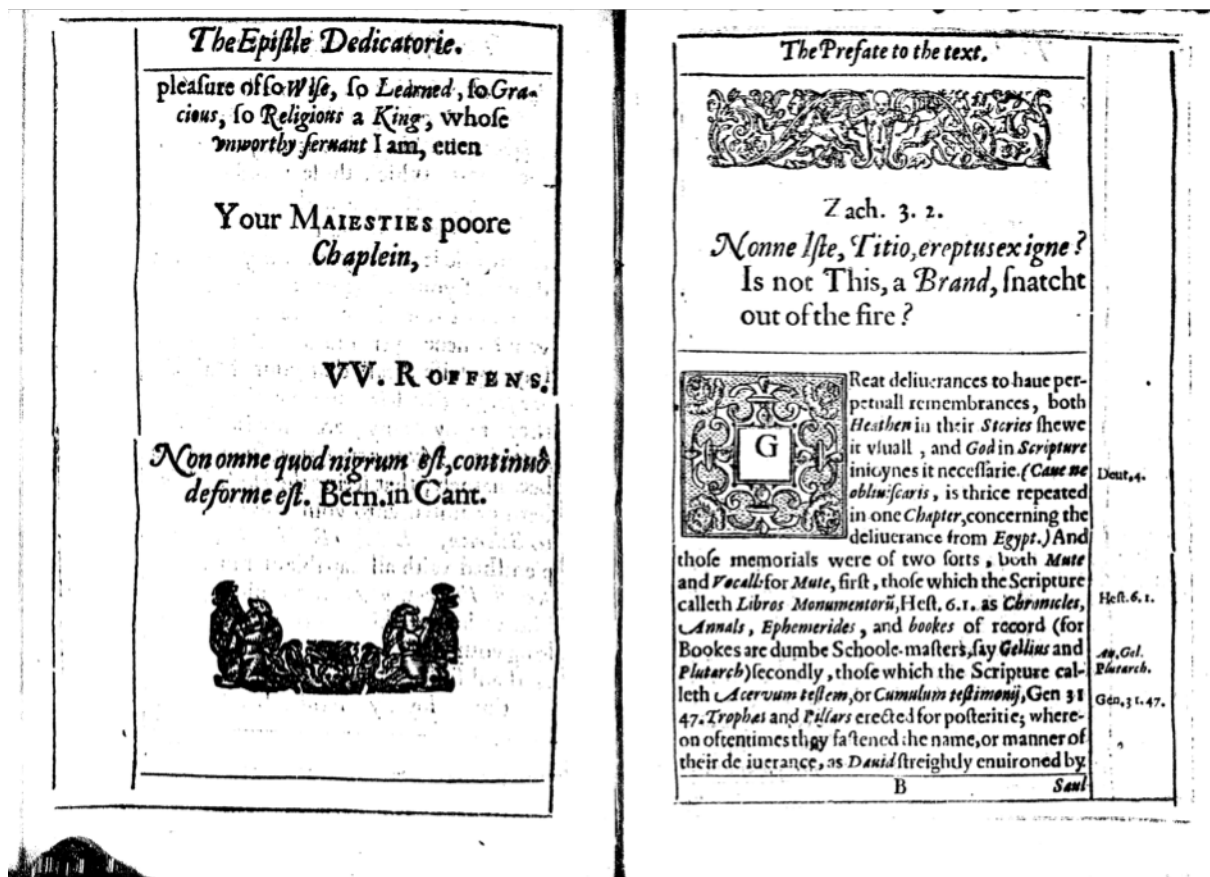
The Epistle Dedicatorie.

pleasure of so Wise, so Learned, so Gracious, so Religious a King, whose unworthy servant I am, euen

Your Maiesties poore Chaplein,

VV. Roffens.

Non omne quod nigrum est, continuò deforme est. Bern. in Cant.

The Prefate to the text.

Zach. 3. 2.

Nonne Iste, Titio, ereptus ex igne? Is not This, a Brand, snatcht out of the fire?

Great deliuerances to haue perpetuall remembrances, both Heathen in their Stories shewe it vsuall, and God in Scripture inioynes it necessarie. (Caue ne obliuiscaris, is thrice repeated in one Chapter, concerning the deliuerance from Egypt.) And those memorials were of two sorts, both Mute and Vocall: for Mute, first, those which the Scripture calleth Libros Monumentorũ, Hest. 6.1. as Chronicles, Annals, Ephemerides, and bookes of record (for Bookes are dumbe Schoole-masters, say Gellius and Plutarch) secondly, those which the Scripture calleth Acervum testem, or Cumulum testimonij, Gen 31 47. Trophes and Pillars erected for posteritie; whereon oftentimes they fastened the name, or manner of their deliuerance, as Dauid streightly enuironed by

Deut. 4.

Hest. 6. 1.

Au. Gel. Plutarch.

Gen. 31. 47.

B Saul